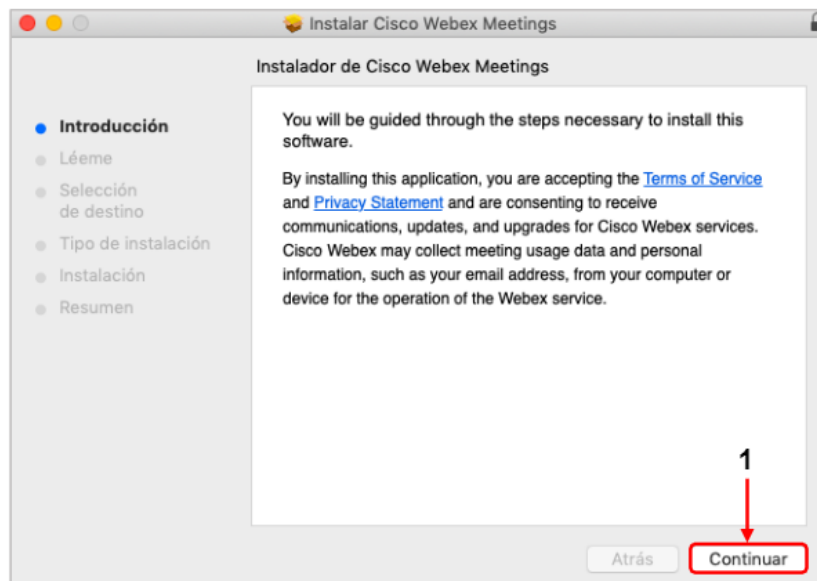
Instalar Cisco Webex Meetings

Instalador de Cisco Webex Meetings

Introducción
Léeme
Selección de destino
Tipo de instalación
Instalación
Resumen

You will be guided through the steps necessary to install this software.

By installing this application, you are accepting the Terms of Service and Privacy Statement and are consenting to receive communications, updates, and upgrades for Cisco Webex services. Cisco Webex may collect meeting usage data and personal information, such as your email address, from your computer or device for the operation of the Webex service.

1

Atrás
Continuar